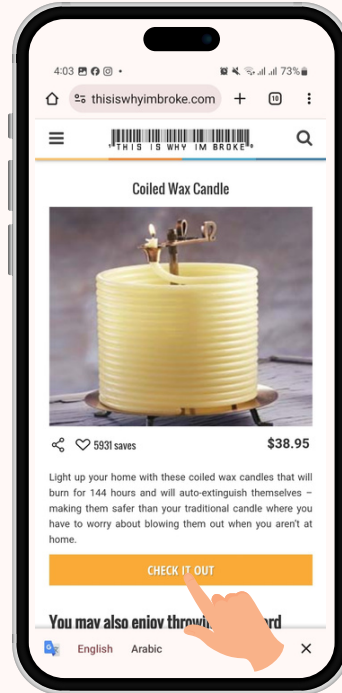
4:03 • 73%

thisiswhyimbroke.com 10

*THIS IS WHY IM BROKE*

Coiled Wax Candle

5931 saves $38.95

Light up your home with these coiled wax candles that will burn for 144 hours and will auto-extinguish themselves – making them safer than your traditional candle where you have to worry about blowing them out when you aren't at home.

CHECK IT OUT

You may also enjoy throwi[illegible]rd

English Arabic